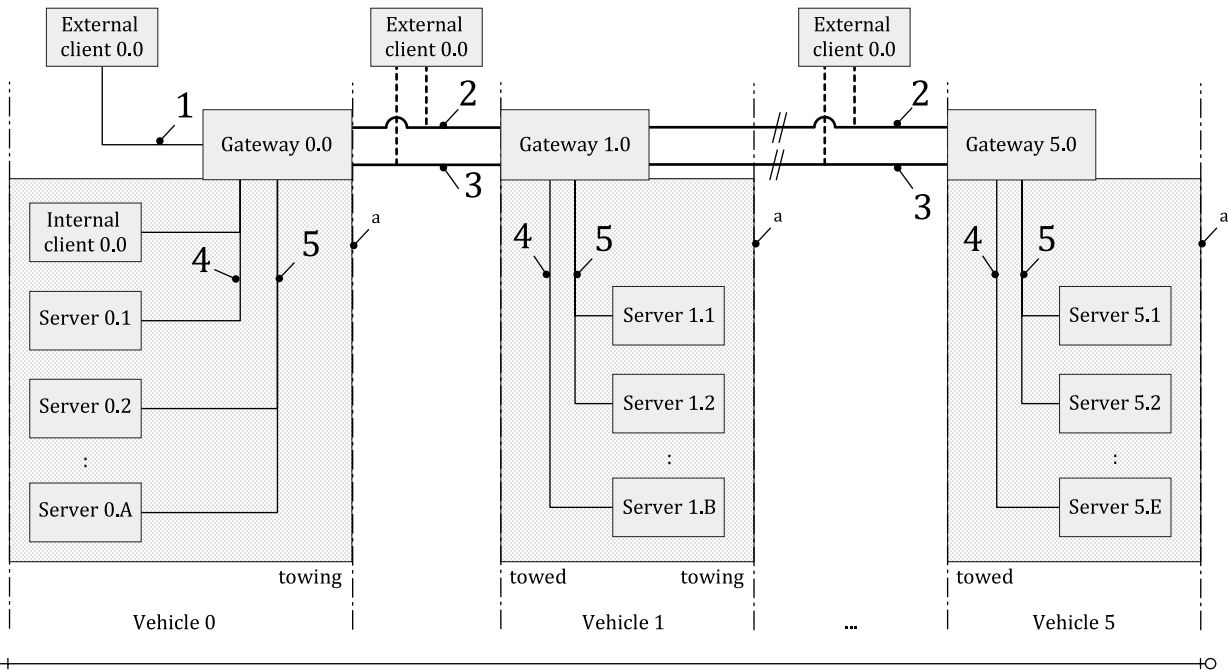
External client 0.0

External client 0.0

External client 0.0

1

2

2

Gateway 0.0

Gateway 1.0

Gateway 5.0

3

3

Internal client 0.0

4

5

a

4

5

a

4

5

a

Server 0.1

Server 1.1

Server 5.1

Server 0.2

Server 1.2

Server 5.2

:

:

:

Server 0.A

Server 1.B

Server 5.E

towing

towed

towing

towed

Vehicle 0

Vehicle 1

...

Vehicle 5